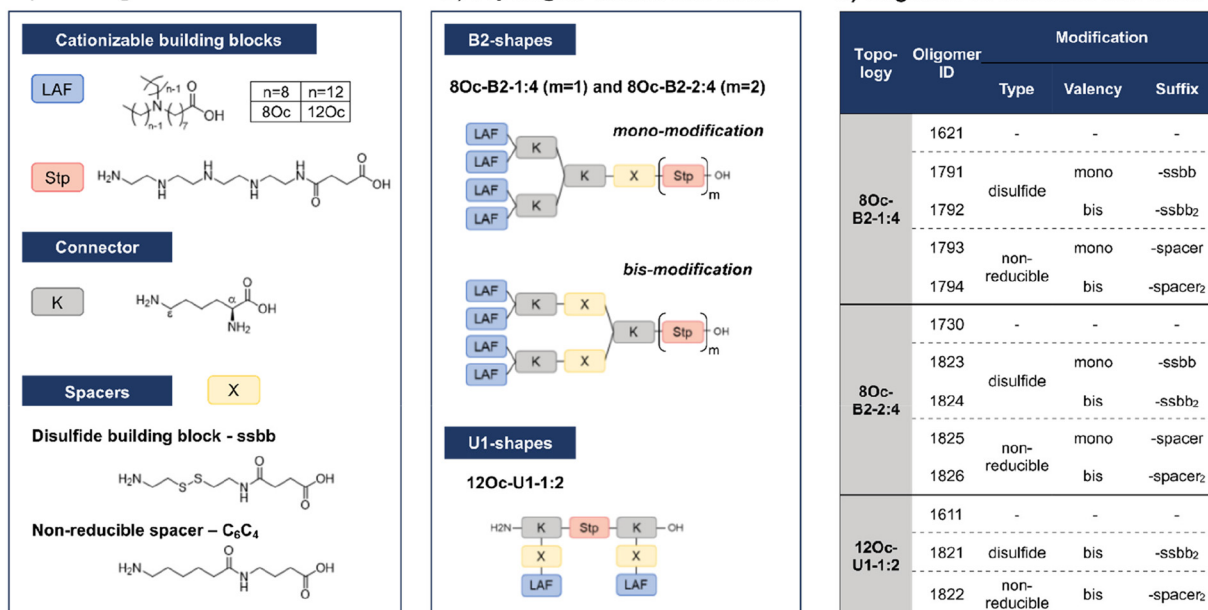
Cationizable building blocks

LAF

| n=8 | n=12 |
|---|---|
| 8Oc | 12Oc |

n-1 O OH N n-1 7

Stp $H_2N$ N H N H N H N H O O OH

Connector

K $H_2N$ ε α O OH $NH_2$

Spacers X

Disulfide building block - ssbb

$H_2N$ S S N H O O OH

Non-reducible spacer – $C_6C_4$

$H_2N$ N H O O OH

B2-shapes

8Oc-B2-1:4 (m=1) and 8Oc-B2-2:4 (m=2)

mono-modification

LAF LAF LAF LAF K K K X Stp OH m

bis-modification

LAF LAF LAF LAF K X K X K Stp OH m

U1-shapes

12Oc-U1-1:2

H2N K Stp K OH X X LAF LAF

| Topology | Oligomer ID | Type | Valency | Suffix |
|---|---|---|---|---|
| 8Oc-B2-1:4 | 1621 | - | - | - |
| | 1791 | disulfide | mono | -ssbb |
| | 1792 | disulfide | bis | -ssbb$_2$ |
| | 1793 | non-reducible | mono | -spacer |
| | 1794 | non-reducible | bis | -spacer$_2$ |
| 8Oc-B2-2:4 | 1730 | - | - | - |
| | 1823 | disulfide | mono | -ssbb |
| | 1824 | disulfide | bis | -ssbb$_2$ |
| | 1825 | non-reducible | mono | -spacer |
| | 1826 | non-reducible | bis | -spacer$_2$ |
| 12Oc-U1-1:2 | 1611 | - | - | - |
| | 1821 | disulfide | bis | -ssbb$_2$ |
| | 1822 | non-reducible | bis | -spacer$_2$ |

Modification